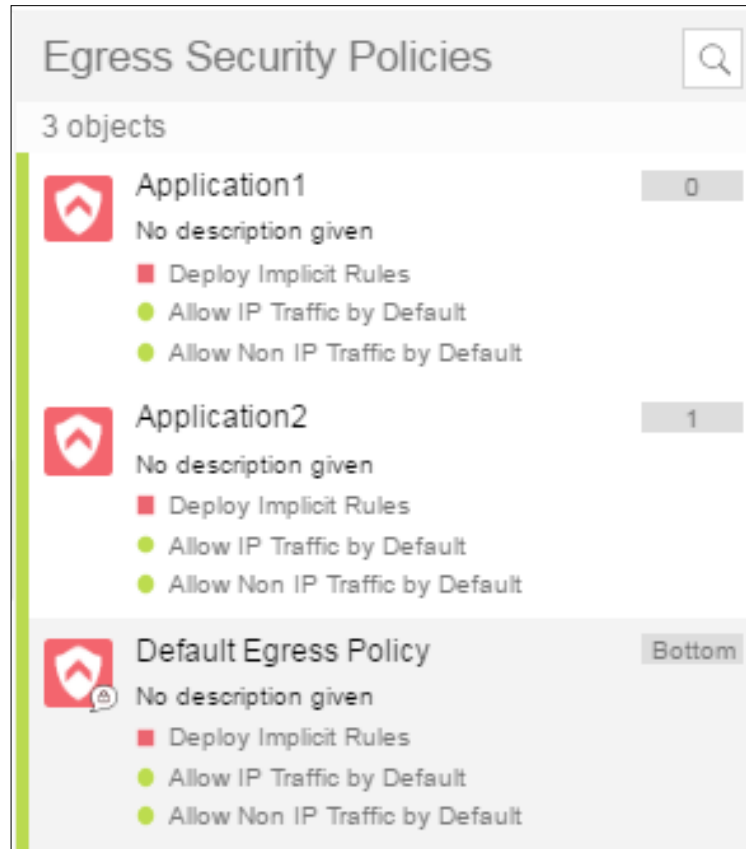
Egress Security Policies

3 objects

Application1
0
No description given
Deploy Implicit Rules
Allow IP Traffic by Default
Allow Non IP Traffic by Default

Application2
1
No description given
Deploy Implicit Rules
Allow IP Traffic by Default
Allow Non IP Traffic by Default

Default Egress Policy
Bottom
No description given
Deploy Implicit Rules
Allow IP Traffic by Default
Allow Non IP Traffic by Default